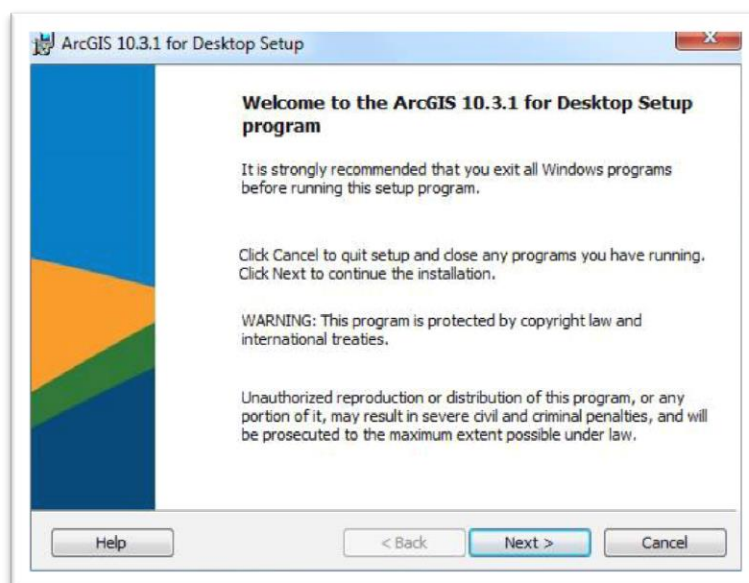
ArcGIS 10.3.1 for Desktop Setup

Welcome to the ArcGIS 10.3.1 for Desktop Setup program

It is strongly recommended that you exit all Windows programs before running this setup program.

Click Cancel to quit setup and close any programs you have running. Click Next to continue the installation.

WARNING: This program is protected by copyright law and international treaties.

Unauthorized reproduction or distribution of this program, or any portion of it, may result in severe civil and criminal penalties, and will be prosecuted to the maximum extent possible under law.

Help

< Back

Next >

Cancel